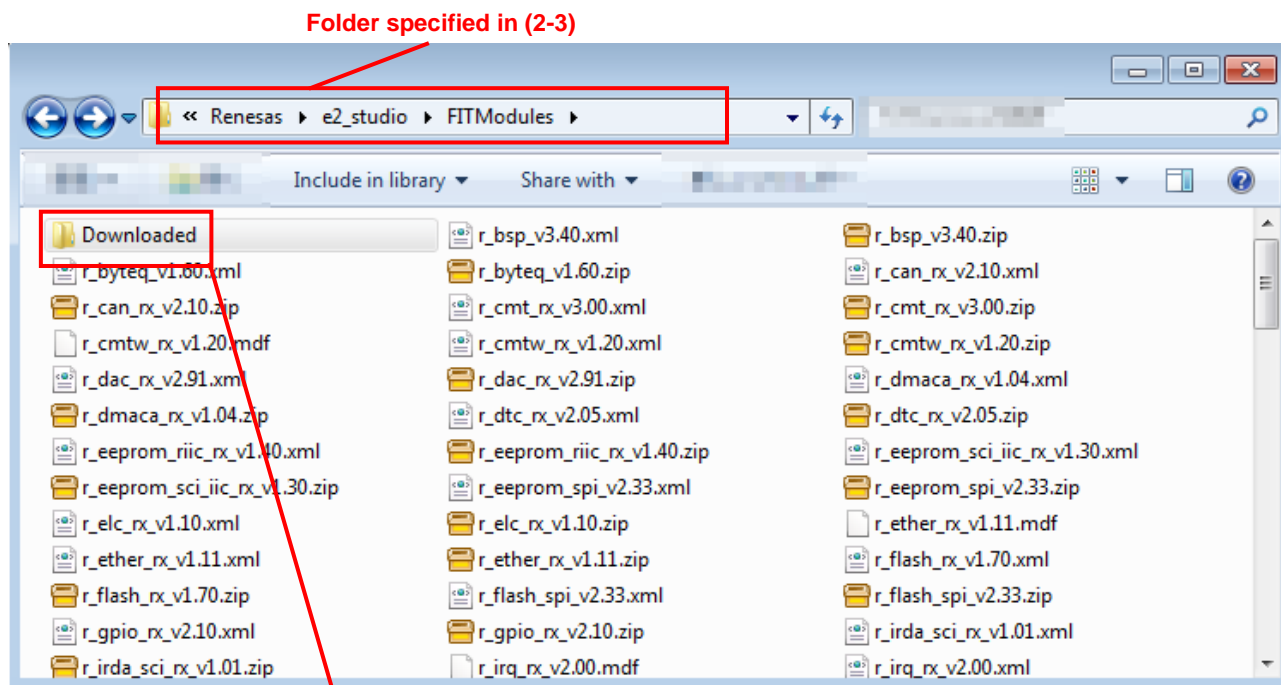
Folder specified in (2-3)

« Renesas ▸ e2_studio ▸ FITModules ▸

Include in library ▾ Share with ▾

Downloaded
r_bsp_v3.40.xml
r_bsp_v3.40.zip
r_byteq_v1.60.xml
r_byteq_v1.60.zip
r_can_rx_v2.10.xml
r_can_rx_v2.10.zip
r_cmt_rx_v3.00.xml
r_cmt_rx_v3.00.zip
r_cmtw_rx_v1.20.mdf
r_cmtw_rx_v1.20.xml
r_cmtw_rx_v1.20.zip
r_dac_rx_v2.91.xml
r_dac_rx_v2.91.zip
r_dmaca_rx_v1.04.xml
r_dmaca_rx_v1.04.zip
r_dtc_rx_v2.05.xml
r_dtc_rx_v2.05.zip
r_eeprom_riic_rx_v1.40.xml
r_eeprom_riic_rx_v1.40.zip
r_eeprom_sci_iic_rx_v1.30.xml
r_eeprom_sci_iic_rx_v1.30.zip
r_eeprom_spi_v2.33.xml
r_eeprom_spi_v2.33.zip
r_elc_rx_v1.10.xml
r_elc_rx_v1.10.zip
r_ether_rx_v1.11.mdf
r_ether_rx_v1.11.xml
r_ether_rx_v1.11.zip
r_flash_rx_v1.70.xml
r_flash_rx_v1.70.zip
r_flash_spi_v2.33.xml
r_flash_spi_v2.33.zip
r_gpio_rx_v2.10.xml
r_gpio_rx_v2.10.zip
r_irda_sci_rx_v1.01.xml
r_irda_sci_rx_v1.01.zip
r_irq_rx_v2.00.mdf
r_irq_rx_v2.00.xml